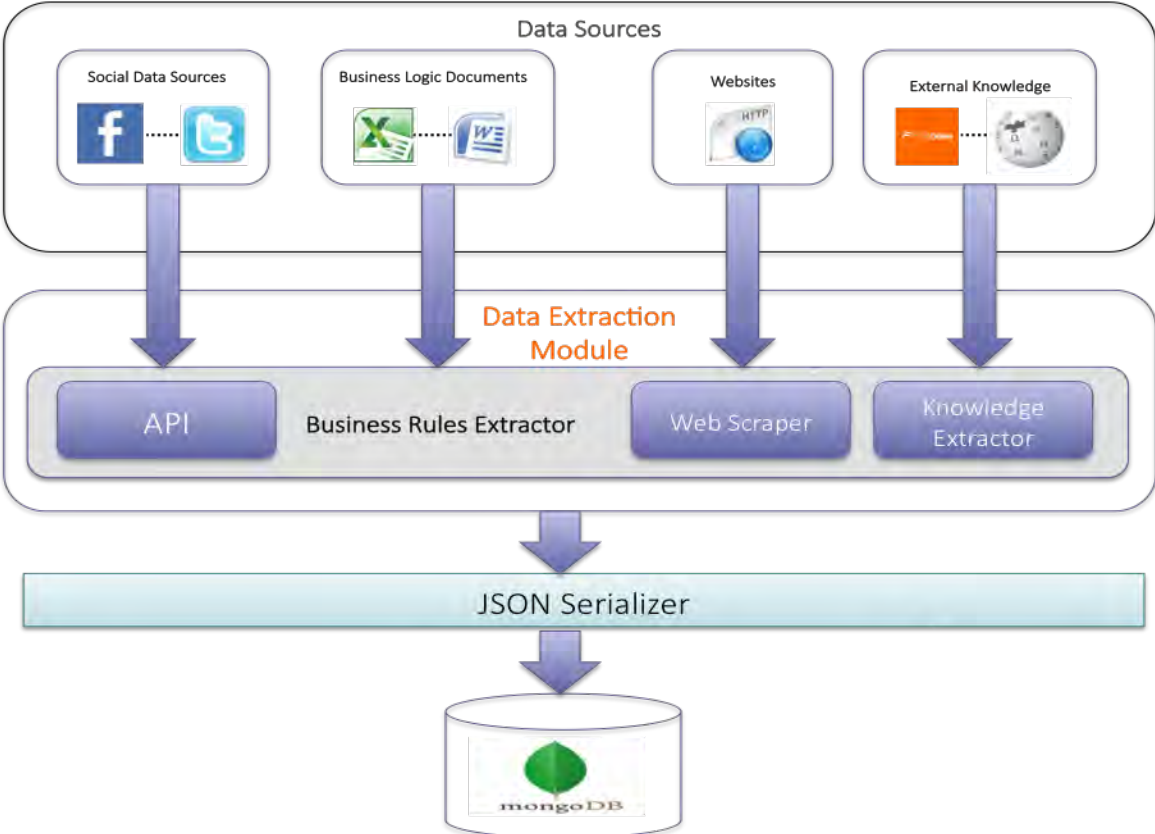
Data Sources

Social Data Sources

Business Logic Documents

Websites

HTTP

External Knowledge

Data Extraction Module

API

Business Rules Extractor

Web Scraper

Knowledge Extractor

JSON Serializer

mongoDB